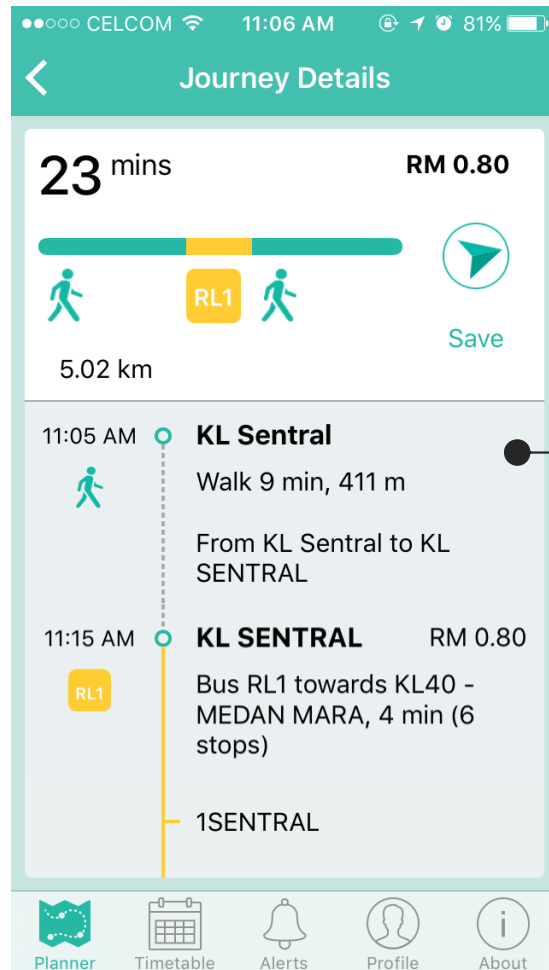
●●○○○ CELCOM 11:06 AM 81%

Journey Details

23 mins RM 0.80

RL1

Save

5.02 km

11:05 AM KL Sentral

Walk 9 min, 411 m

From KL Sentral to KL SENTRAL

11:15 AM KL SENTRAL RM 0.80

RL1

Bus RL1 towards KL40 - MEDAN MARA, 4 min (6 stops)

1SENTRAL

Planner Timetable Alerts Profile About